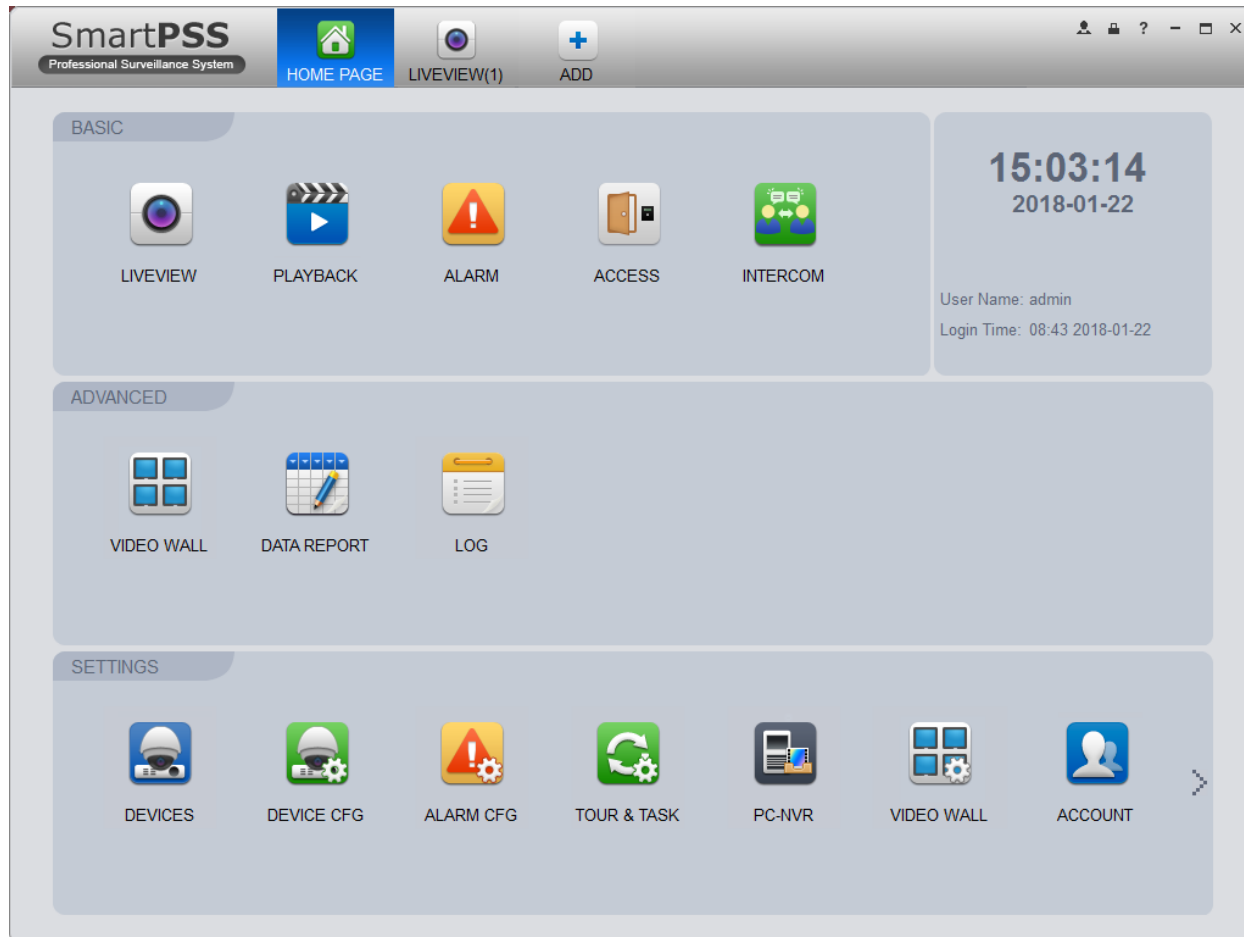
SmartPSS
Professional Surveillance System

HOME PAGE
LIVEVIEW(1)
ADD

? – □ ×

BASIC

LIVEVIEW
PLAYBACK
ALARM
ACCESS
INTERCOM

15:03:14
2018-01-22

User Name: admin
Login Time: 08:43 2018-01-22

ADVANCED

VIDEO WALL
DATA REPORT
LOG

SETTINGS

DEVICES
DEVICE CFG
ALARM CFG
TOUR & TASK
PC-NVR
VIDEO WALL
ACCOUNT